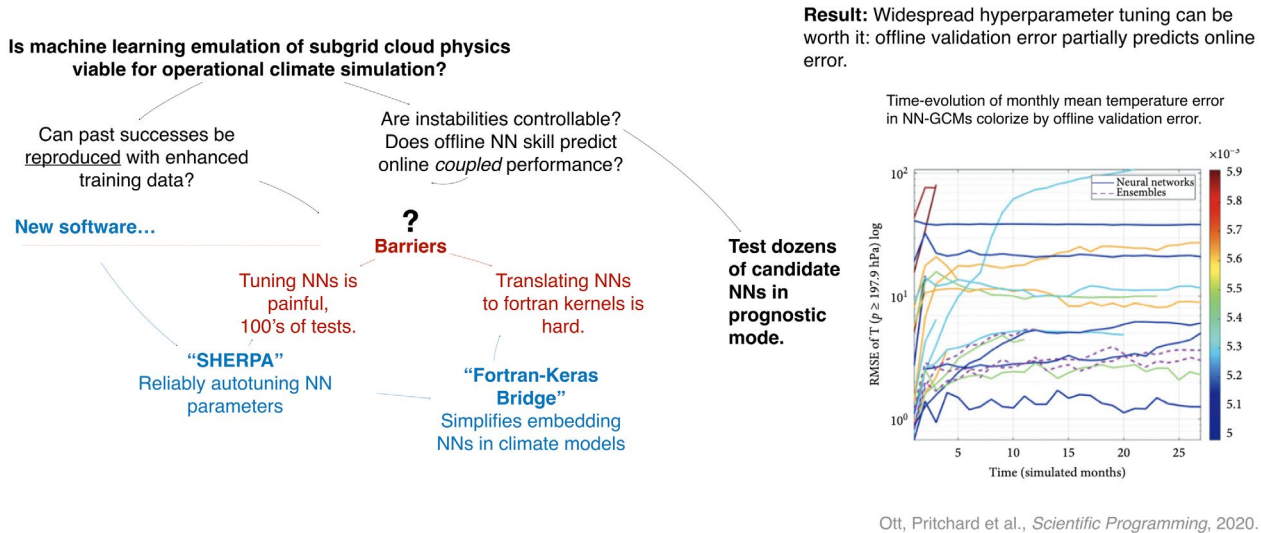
Is machine learning emulation of subgrid cloud physics viable for operational climate simulation?

Can past successes be reproduced with enhanced training data?

Are instabilities controllable? Does offline NN skill predict online coupled performance?

New software…

?

Barriers

Tuning NNs is painful, 100's of tests.

Translating NNs to fortran kernels is hard.

"SHERPA"
Reliably autotuning NN parameters

"Fortran-Keras Bridge"
Simplifies embedding NNs in climate models

Test dozens of candidate NNs in prognostic mode.

Result: Widespread hyperparameter tuning can be worth it: offline validation error partially predicts online error.

Time-evolution of monthly mean temperature error in NN-GCMs colorize by offline validation error.

Neural networks
Ensembles

$\times10^{-3}$
5.9
5.8
5.7
5.6
5.5
5.4
5.3
5.2
5.1
5

$10^2$
$10^1$
$10^0$

RMSE of T ($p \geq 197.9$ hPa) log

5
10
15
20
25

Time (simulated months)

Ott, Pritchard et al., Scientific Programming, 2020.